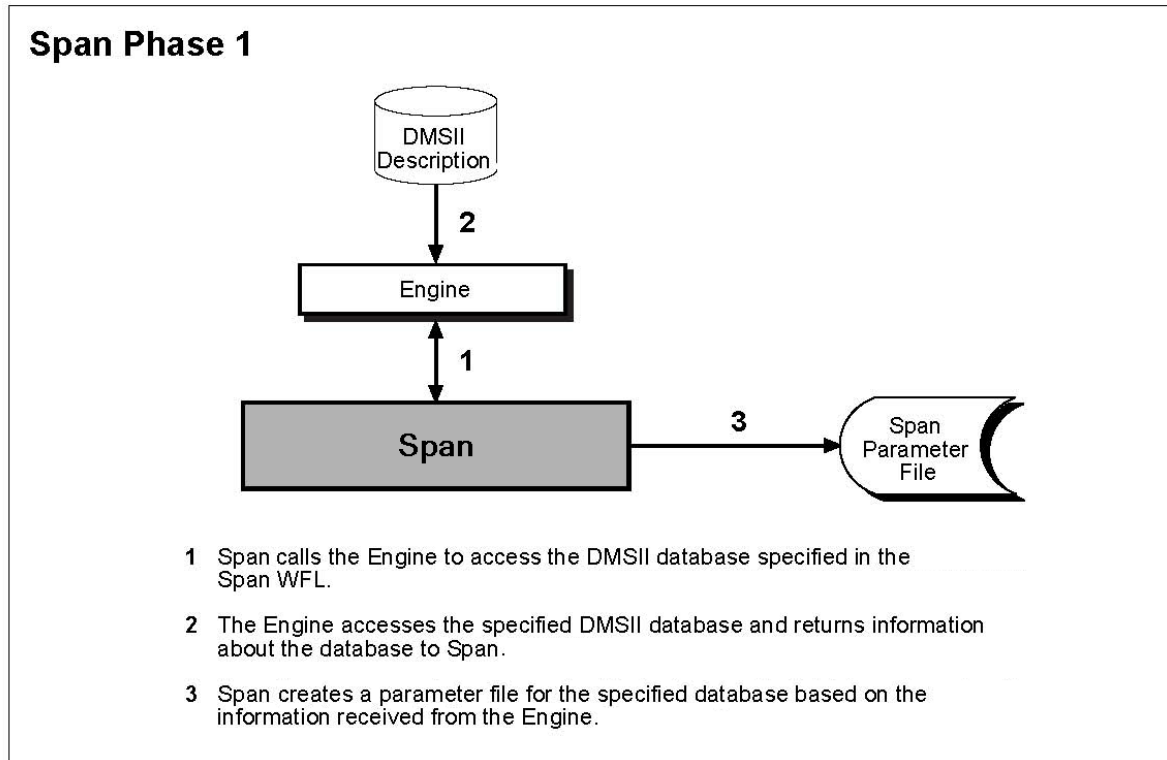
Span Phase 1

DMSII Description

2

Engine

1

Span

3

Span Parameter File

1 Span calls the Engine to access the DMSII database specified in the Span WFL.

2 The Engine accesses the specified DMSII database and returns information about the database to Span.

3 Span creates a parameter file for the specified database based on the information received from the Engine.